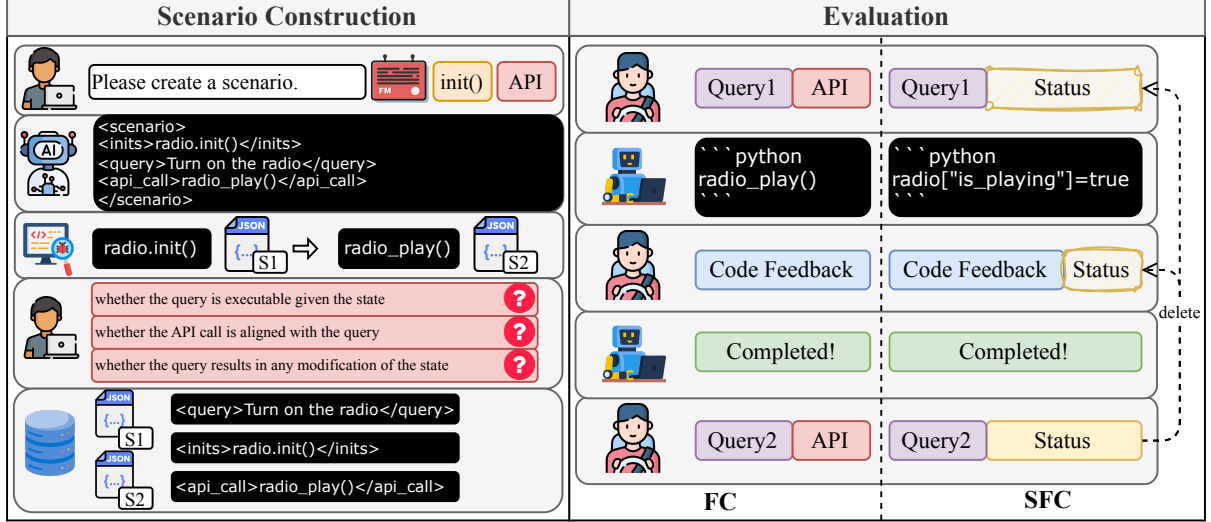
Scenario Construction

Please create a scenario.

FM

init()

API

AI

<scenario>
<inits>radio.init()</inits>
<query>Turn on the radio</query>
<api_call>radio_play()</api_call>
</scenario>

radio.init()

JSON
{...}
S1

radio_play()

JSON
{...}
S2

whether the query is executable given the state

whether the API call is aligned with the query

whether the query results in any modification of the state

JSON
{...}
S1

JSON
{...}
S2

<query>Turn on the radio</query>

<inits>radio.init()</inits>

<api_call>radio_play()</api_call>

Evaluation

Query1

API

Query1

Status

```python
radio_play()
```

```python
radio["is_playing"]=true
```

Code Feedback

Code Feedback

Status

delete

Completed!

Completed!

Query2

API

Query2

Status

FC

SFC